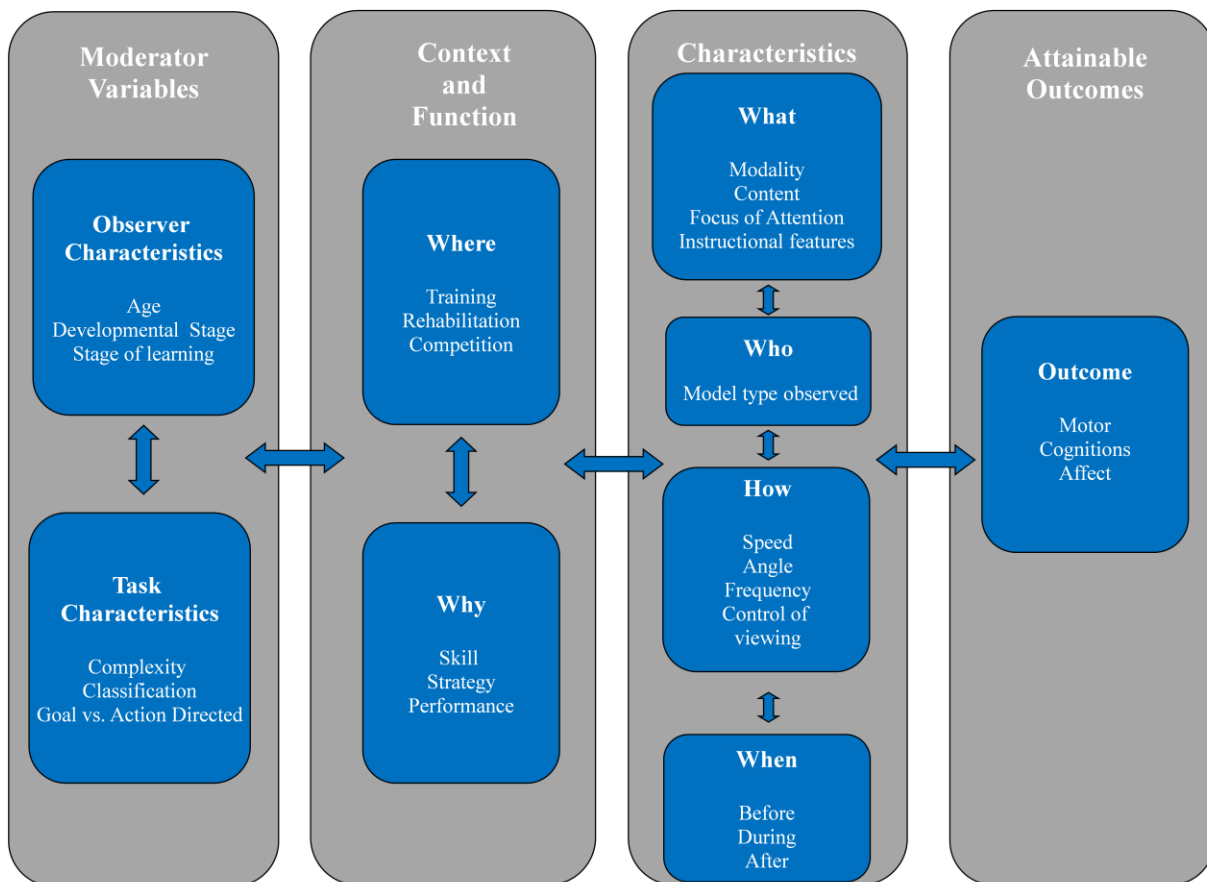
Moderator Variables

Observer Characteristics

Age
Developmental Stage
Stage of learning

Task Characteristics

Complexity
Classification
Goal vs. Action Directed

Context and Function

Where

Training
Rehabilitation
Competition

Why

Skill
Strategy
Performance

Characteristics

What

Modality
Content
Focus of Attention
Instructional features

Who

Model type observed

How

Speed
Angle
Frequency
Control of viewing

When

Before
During
After

Attainable Outcomes

Outcome

Motor
Cognitions
Affect